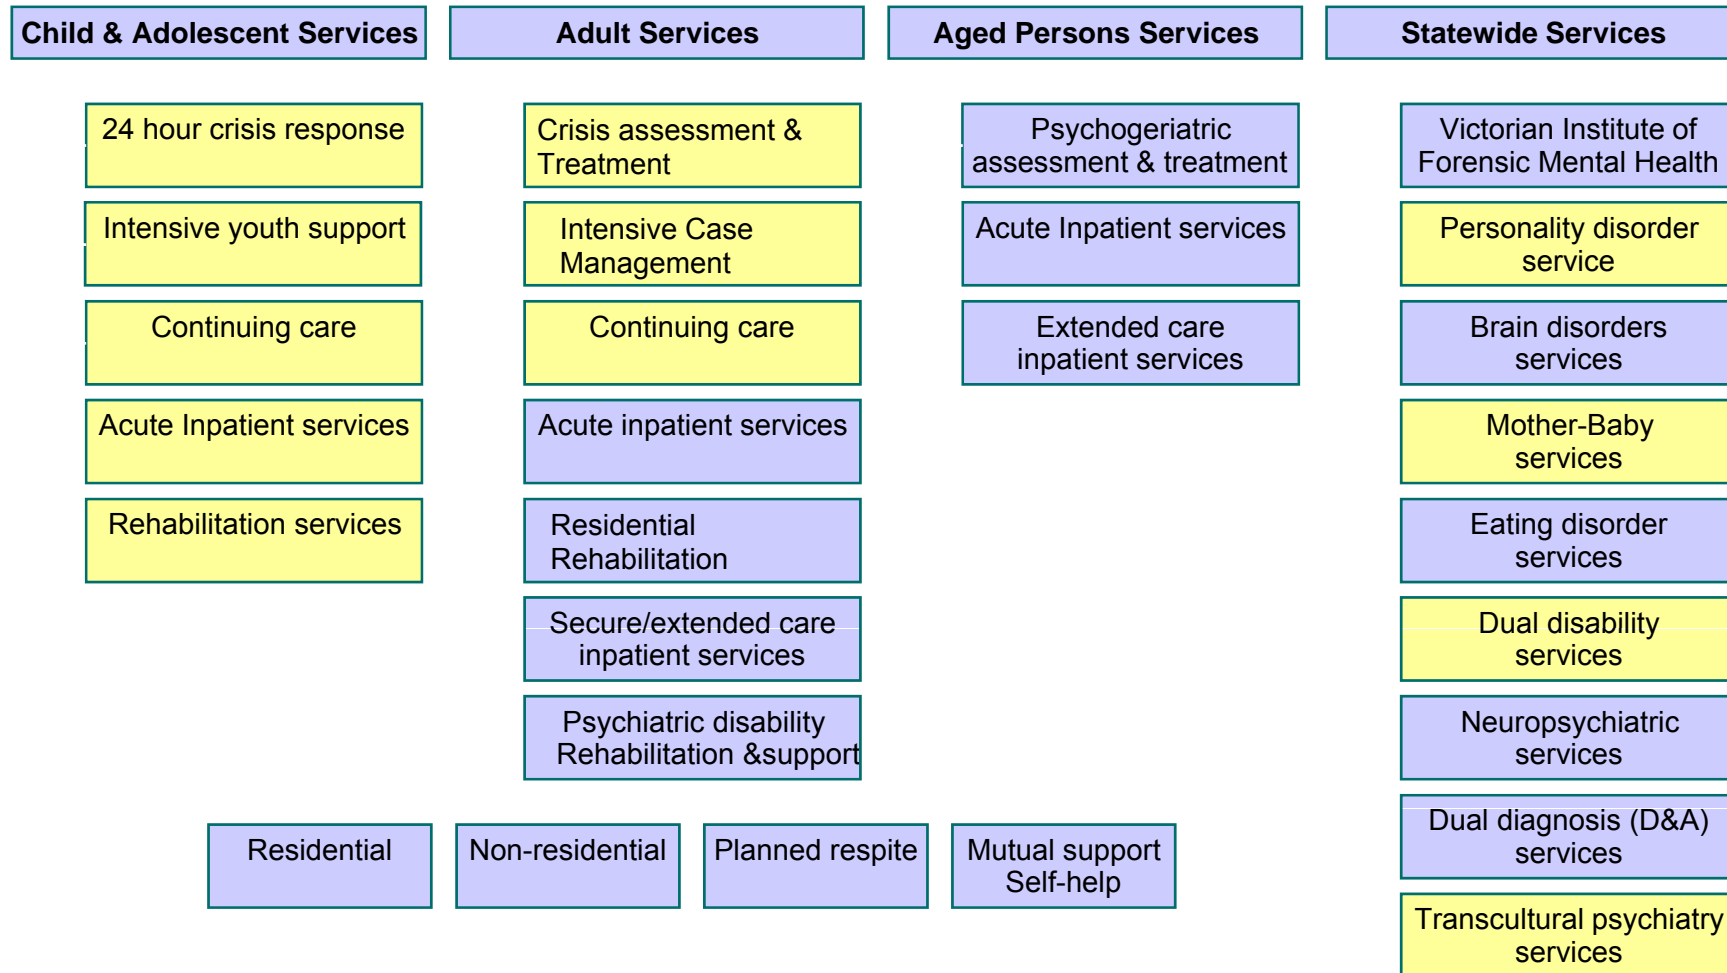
Child & Adolescent Services

24 hour crisis response

Intensive youth support

Continuing care

Acute Inpatient services

Rehabilitation services

Adult Services

Crisis assessment & Treatment

Intensive Case Management

Continuing care

Acute inpatient services

Residential Rehabilitation

Secure/extended care inpatient services

Psychiatric disability Rehabilitation &support

Aged Persons Services

Psychogeriatric assessment & treatment

Acute Inpatient services

Extended care inpatient services

Statewide Services

Victorian Institute of Forensic Mental Health

Personality disorder service

Brain disorders services

Mother-Baby services

Eating disorder services

Dual disability services

Neuropsychiatric services

Dual diagnosis (D&A) services

Transcultural psychiatry services

Residential

Non-residential

Planned respite

Mutual support Self-help